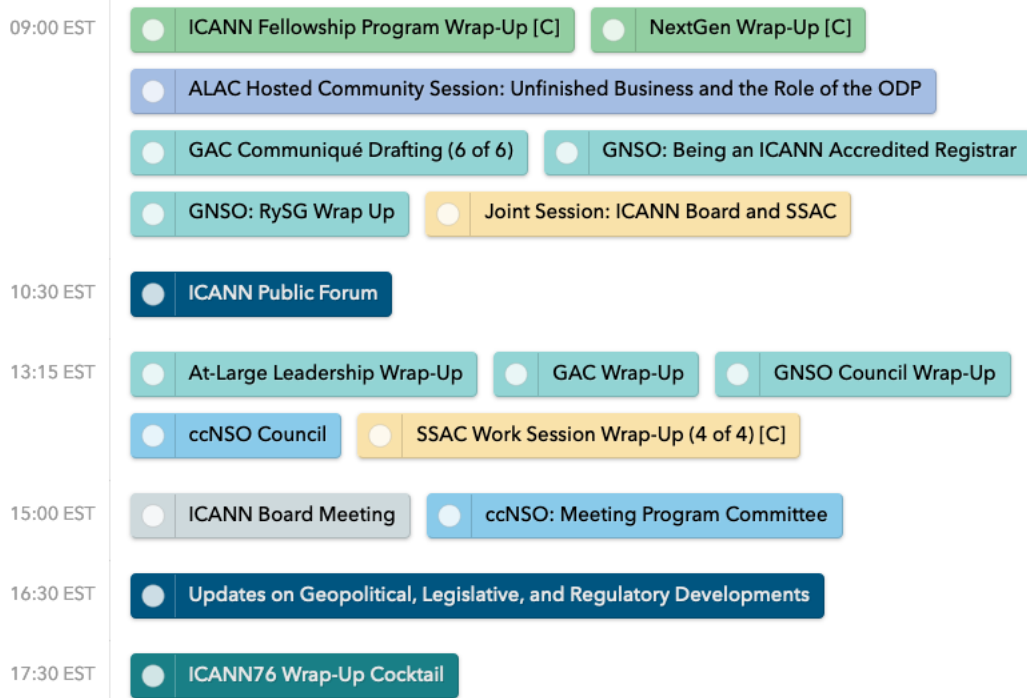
09:00 EST
ICANN Fellowship Program Wrap-Up [C]
NextGen Wrap-Up [C]
ALAC Hosted Community Session: Unfinished Business and the Role of the ODP
GAC Communiqué Drafting (6 of 6)
GNSO: Being an ICANN Accredited Registrar
GNSO: RySG Wrap Up
Joint Session: ICANN Board and SSAC

10:30 EST
ICANN Public Forum

13:15 EST
At-Large Leadership Wrap-Up
GAC Wrap-Up
GNSO Council Wrap-Up
ccNSO Council
SSAC Work Session Wrap-Up (4 of 4) [C]

15:00 EST
ICANN Board Meeting
ccNSO: Meeting Program Committee

16:30 EST
Updates on Geopolitical, Legislative, and Regulatory Developments

17:30 EST
ICANN76 Wrap-Up Cocktail